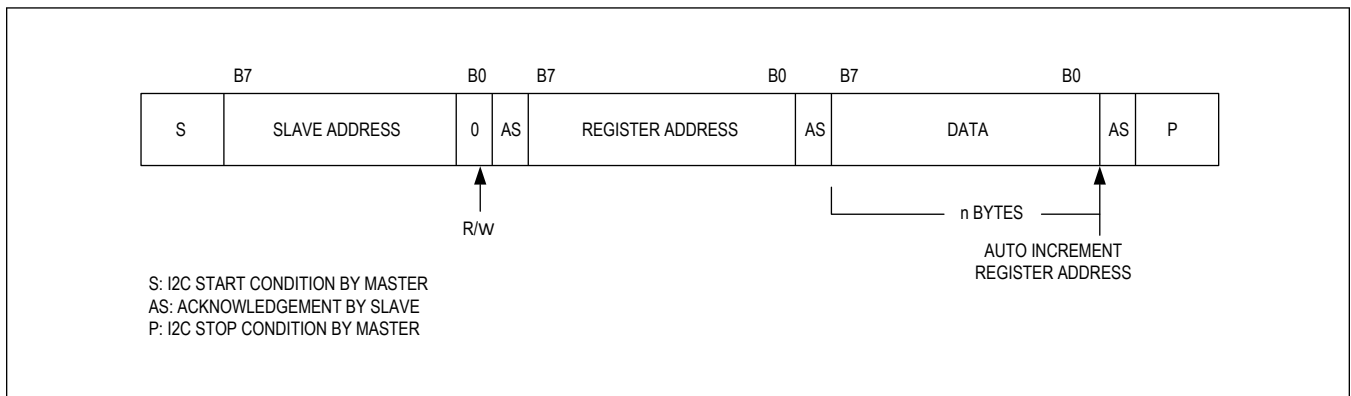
B7 B0 B7 B0 B7 B0

S SLAVE ADDRESS 0 AS REGISTER ADDRESS AS DATA AS P

R/W

n BYTES

AUTO INCREMENT REGISTER ADDRESS

S: I2C START CONDITION BY MASTER
AS: ACKNOWLEDGEMENT BY SLAVE
P: I2C STOP CONDITION BY MASTER